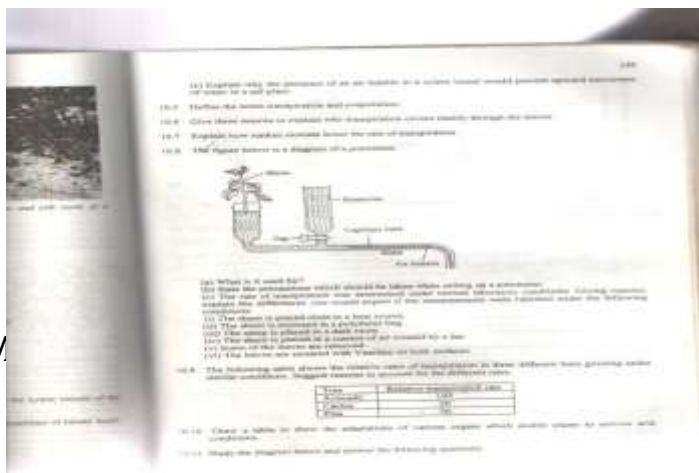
149

(c) Explain why the presence of an air bubble in a xylem vessel would prevent upward movement of water in a cut plant.

10.5 Define the terms transpiration and evaporation.

10.6 Give three reasons to explain why transpiration occurs mainly through the leaves.

10.7 Explain how various factors affect the rate of transpiration.

10.8 The figure below is a diagram of a potometer.

Shoot

Reservoir

Capillary tube

Tap

Scale

Air bubble

(a) What is it used for?
(b) State the precautions which should be taken when setting up a potometer.
(c) The rate of transpiration was determined under various laboratory conditions. Giving reasons explain the differences one would expect if the measurements were repeated under the following conditions:
(i) The shoot is placed close to a heat source.
(ii) The shoot is enclosed in a polythene bag.
(iii) The setup is placed in a dark room.
(iv) The shoot is placed in a current of air created by a fan.
(v) Some of the leaves are removed.
(vi) The leaves are covered with Vaseline on both surfaces.

10.9 The following table shows the relative rates of transpiration in three different trees growing under similar conditions. Suggest reasons to account for the different rates.

| Tree | Relative transpiration rate |
|---|---|
| Avocado | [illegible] |
| Cactus | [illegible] |
| Pine | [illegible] |

10.10 Draw a table to show the adaptation of various organs which enable plants to survive arid conditions.

10.11 Study the diagram below and answer the following questions.

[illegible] and soil made of a

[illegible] the xylem vessels of the

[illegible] of xylem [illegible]